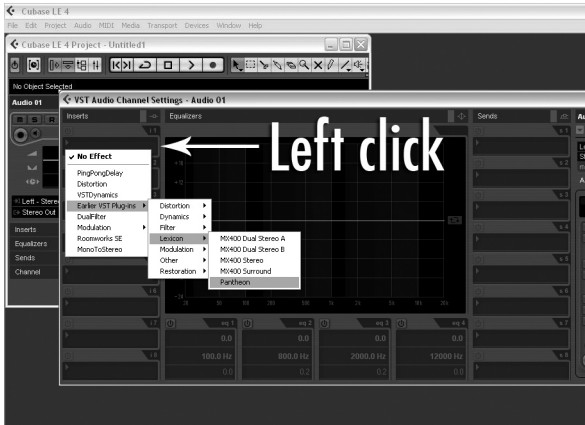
Cubase LE 4

File Edit Project Audio MIDI Media Transport Devices Window Help

Cubase LE 4 Project - Untitled1

No Object Selected

Audio 01

VST Audio Channel Settings - Audio 01

Inserts

Equalizers

Sends

Left click

✓ No Effect

PingPongDelay
Distortion
VSTDynamics
Earlier VST Plug-ins
DualFilter
Modulation
Roomworks SE
MonoToStereo

Distortion
Dynamics
Filter
Lexicon
Modulation
Other
Restoration

MX400 Dual Stereo A
MX400 Dual Stereo B
MX400 Stereo
MX400 Surround
Pantheon

Left - Stereo
Stereo Out

Inserts
Equalizers
Sends
Channel

eq 1
eq 2
eq 3
eq 4

0.0
0.0
0.0
0.0

100.0 Hz
800.0 Hz
2000.0 Hz
12000 Hz

0.0
0.2
0.0
0.0